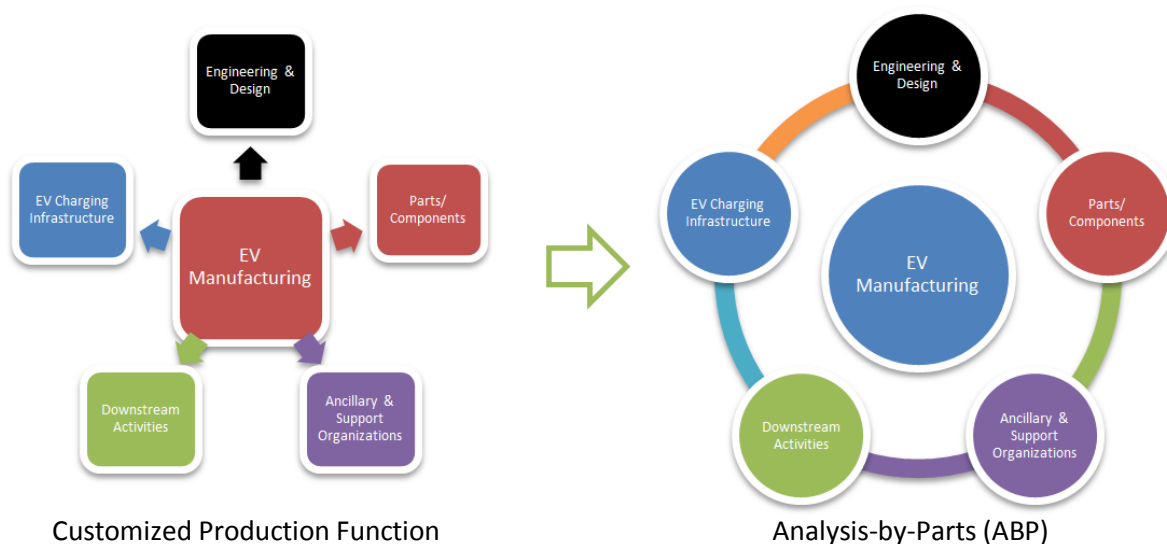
Engineering & Design

EV Charging Infrastructure

EV Manufacturing

Parts/ Components

Downstream Activities

Ancillary & Support Organizations

Customized Production Function

Engineering & Design

EV Charging Infrastructure

EV Manufacturing

Parts/ Components

Downstream Activities

Ancillary & Support Organizations

Analysis-by-Parts (ABP)